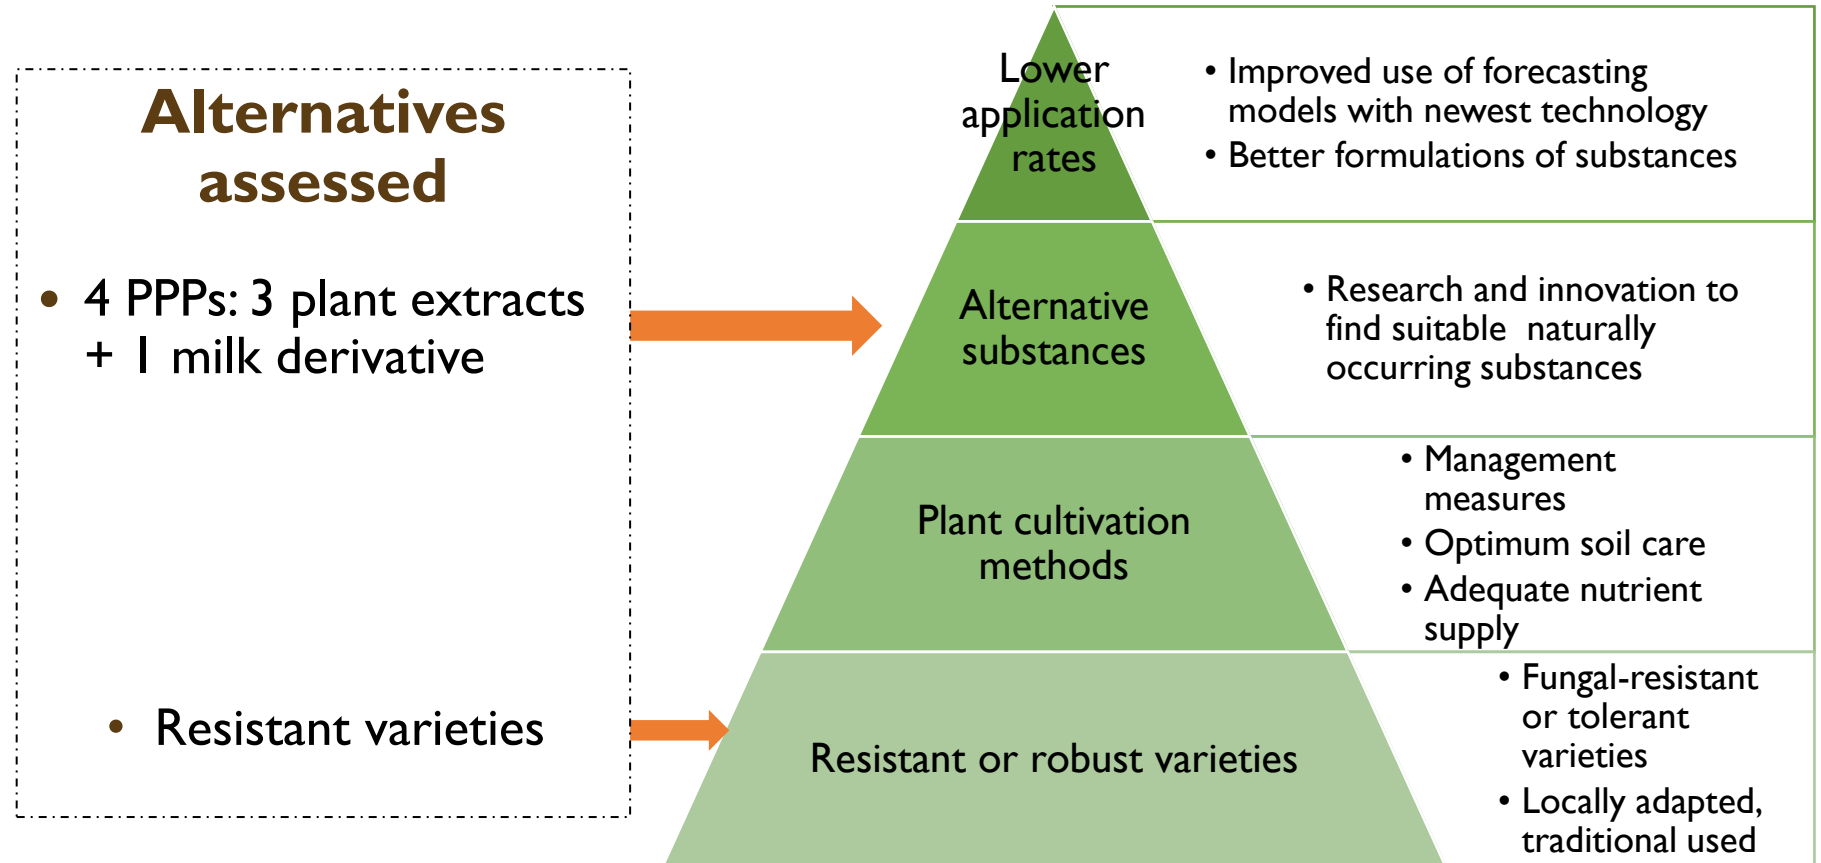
Alternatives assessed

• 4 PPPs: 3 plant extracts + 1 milk derivative

• Resistant varieties

Lower application rates

• Improved use of forecasting models with newest technology
• Better formulations of substances

Alternative substances

• Research and innovation to find suitable naturally occurring substances

Plant cultivation methods

• Management measures
• Optimum soil care
• Adequate nutrient supply

Resistant or robust varieties

• Fungal-resistant or tolerant varieties
• Locally adapted, traditional used